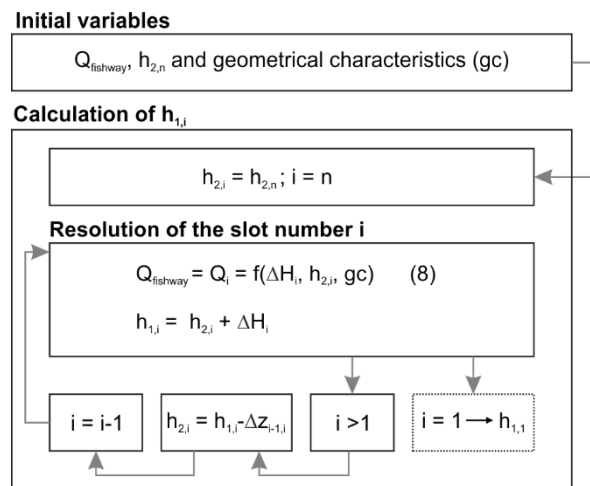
**Initial variables**

$Q_{fishway}$, $h_{2,n}$ and geometrical characteristics (gc)

**Calculation of $h_{1,i}$**

$h_{2,i} = h_{2,n}$; i = n

**Resolution of the slot number i**

$Q_{fishway} = Q_i = f(\Delta H_i, h_{2,i}, gc)$ (8)

$h_{1,i} = h_{2,i} + \Delta H_i$

i = i-1

$h_{2,i} = h_{1,i} - \Delta z_{i-1,i}$

i >1

i = 1 $\rightarrow h_{1,1}$